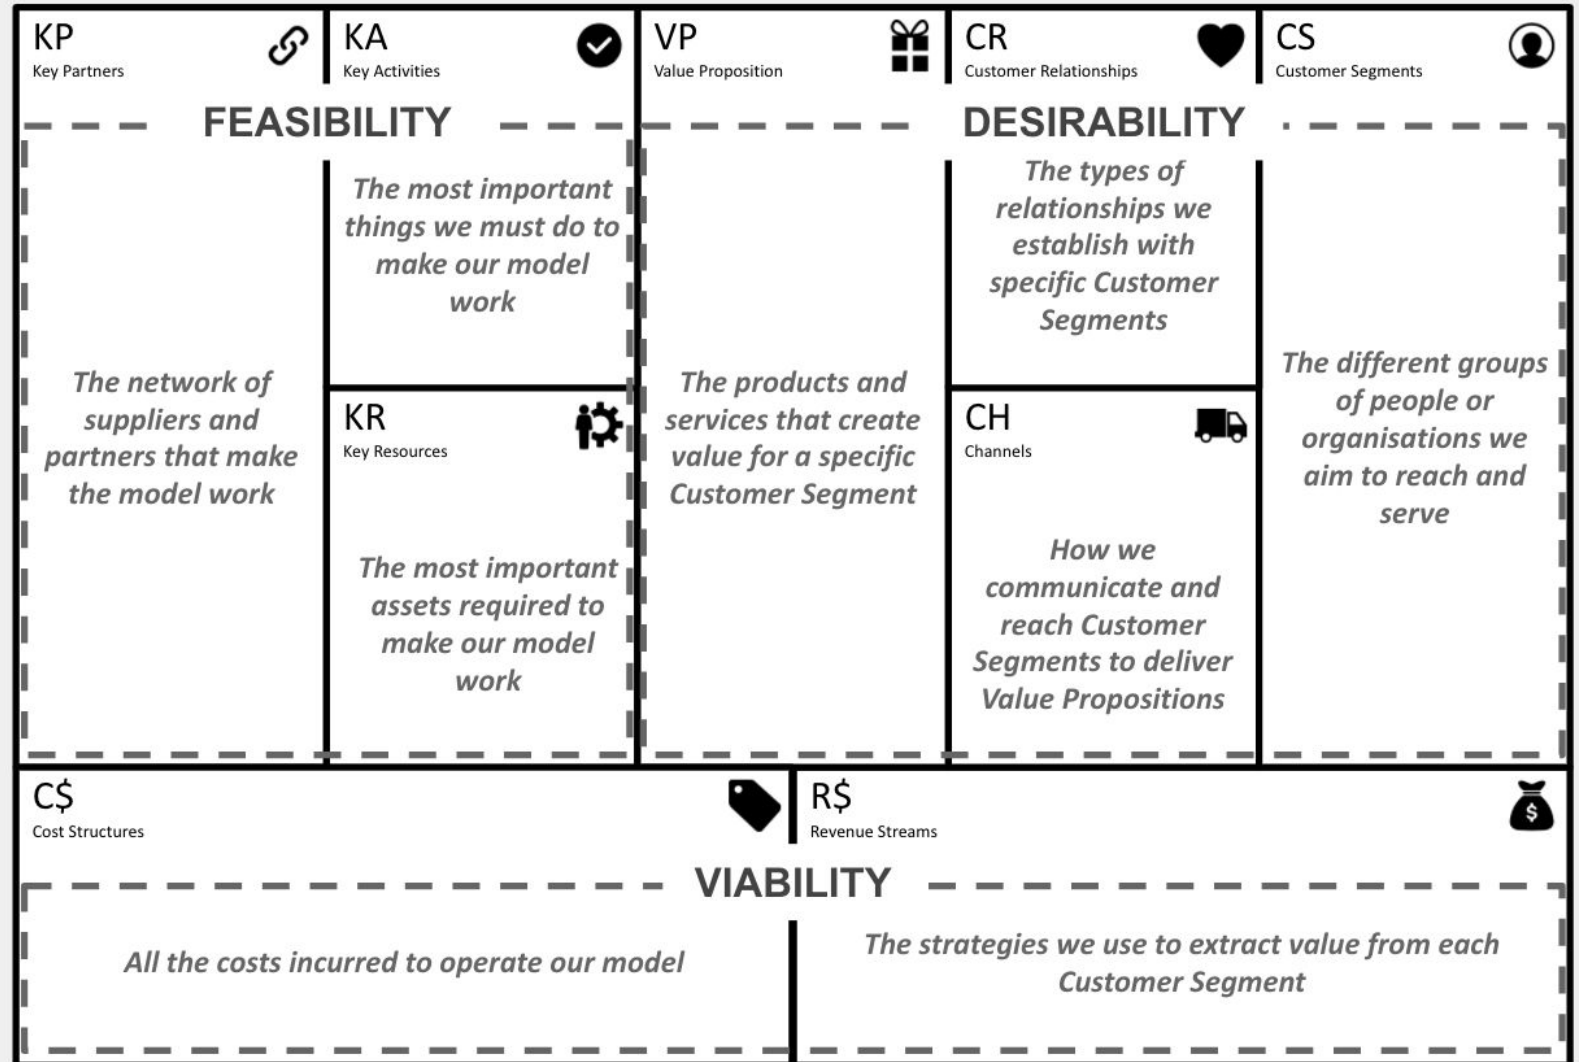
KP
Key Partners

KA
Key Activities

VP
Value Proposition

CR
Customer Relationships

CS
Customer Segments

FEASIBILITY

DESIRABILITY

The network of suppliers and partners that make the model work

The most important things we must do to make our model work

KR
Key Resources

The most important assets required to make our model work

The products and services that create value for a specific Customer Segment

The types of relationships we establish with specific Customer Segments

CH
Channels

How we communicate and reach Customer Segments to deliver Value Propositions

The different groups of people or organisations we aim to reach and serve

C$
Cost Structures

R$
Revenue Streams

VIABILITY

All the costs incurred to operate our model

The strategies we use to extract value from each Customer Segment